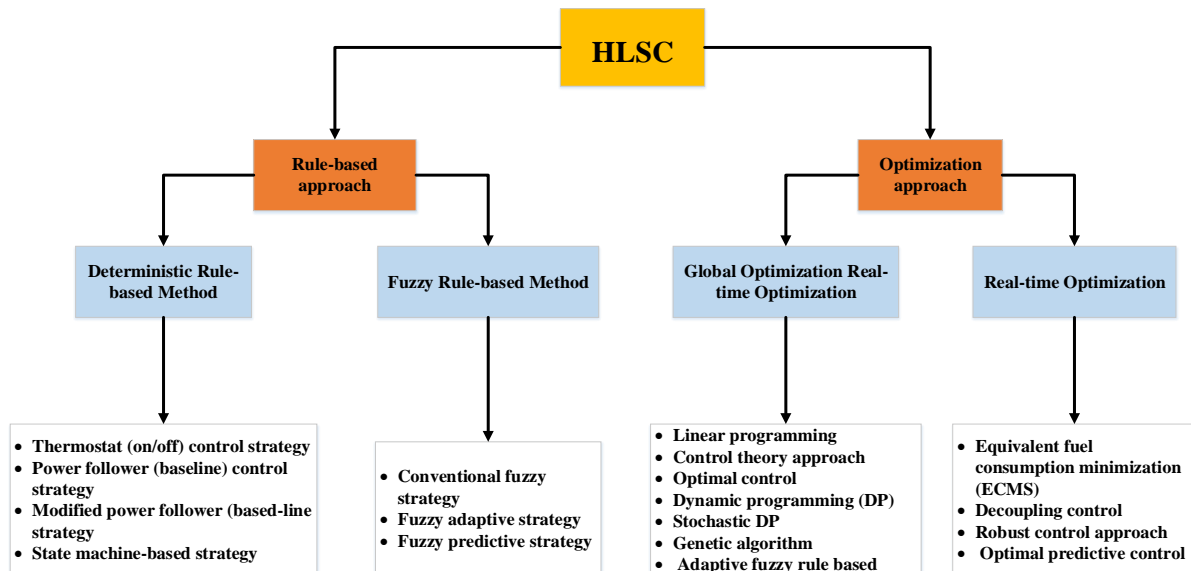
HLSC

Rule-based approach

Optimization approach

Deterministic Rule-based Method

Fuzzy Rule-based Method

Global Optimization Real-time Optimization

Real-time Optimization

- Thermostat (on/off) control strategy
- Power follower (baseline) control strategy
- Modified power follower (based-line strategy
- State machine-based strategy

- Conventional fuzzy strategy
- Fuzzy adaptive strategy
- Fuzzy predictive strategy

- Linear programming
- Control theory approach
- Optimal control
- Dynamic programming (DP)
- Stochastic DP
- Genetic algorithm
- Adaptive fuzzy rule based

- Equivalent fuel consumption minimization (ECMS)
- Decoupling control
- Robust control approach
- Optimal predictive control